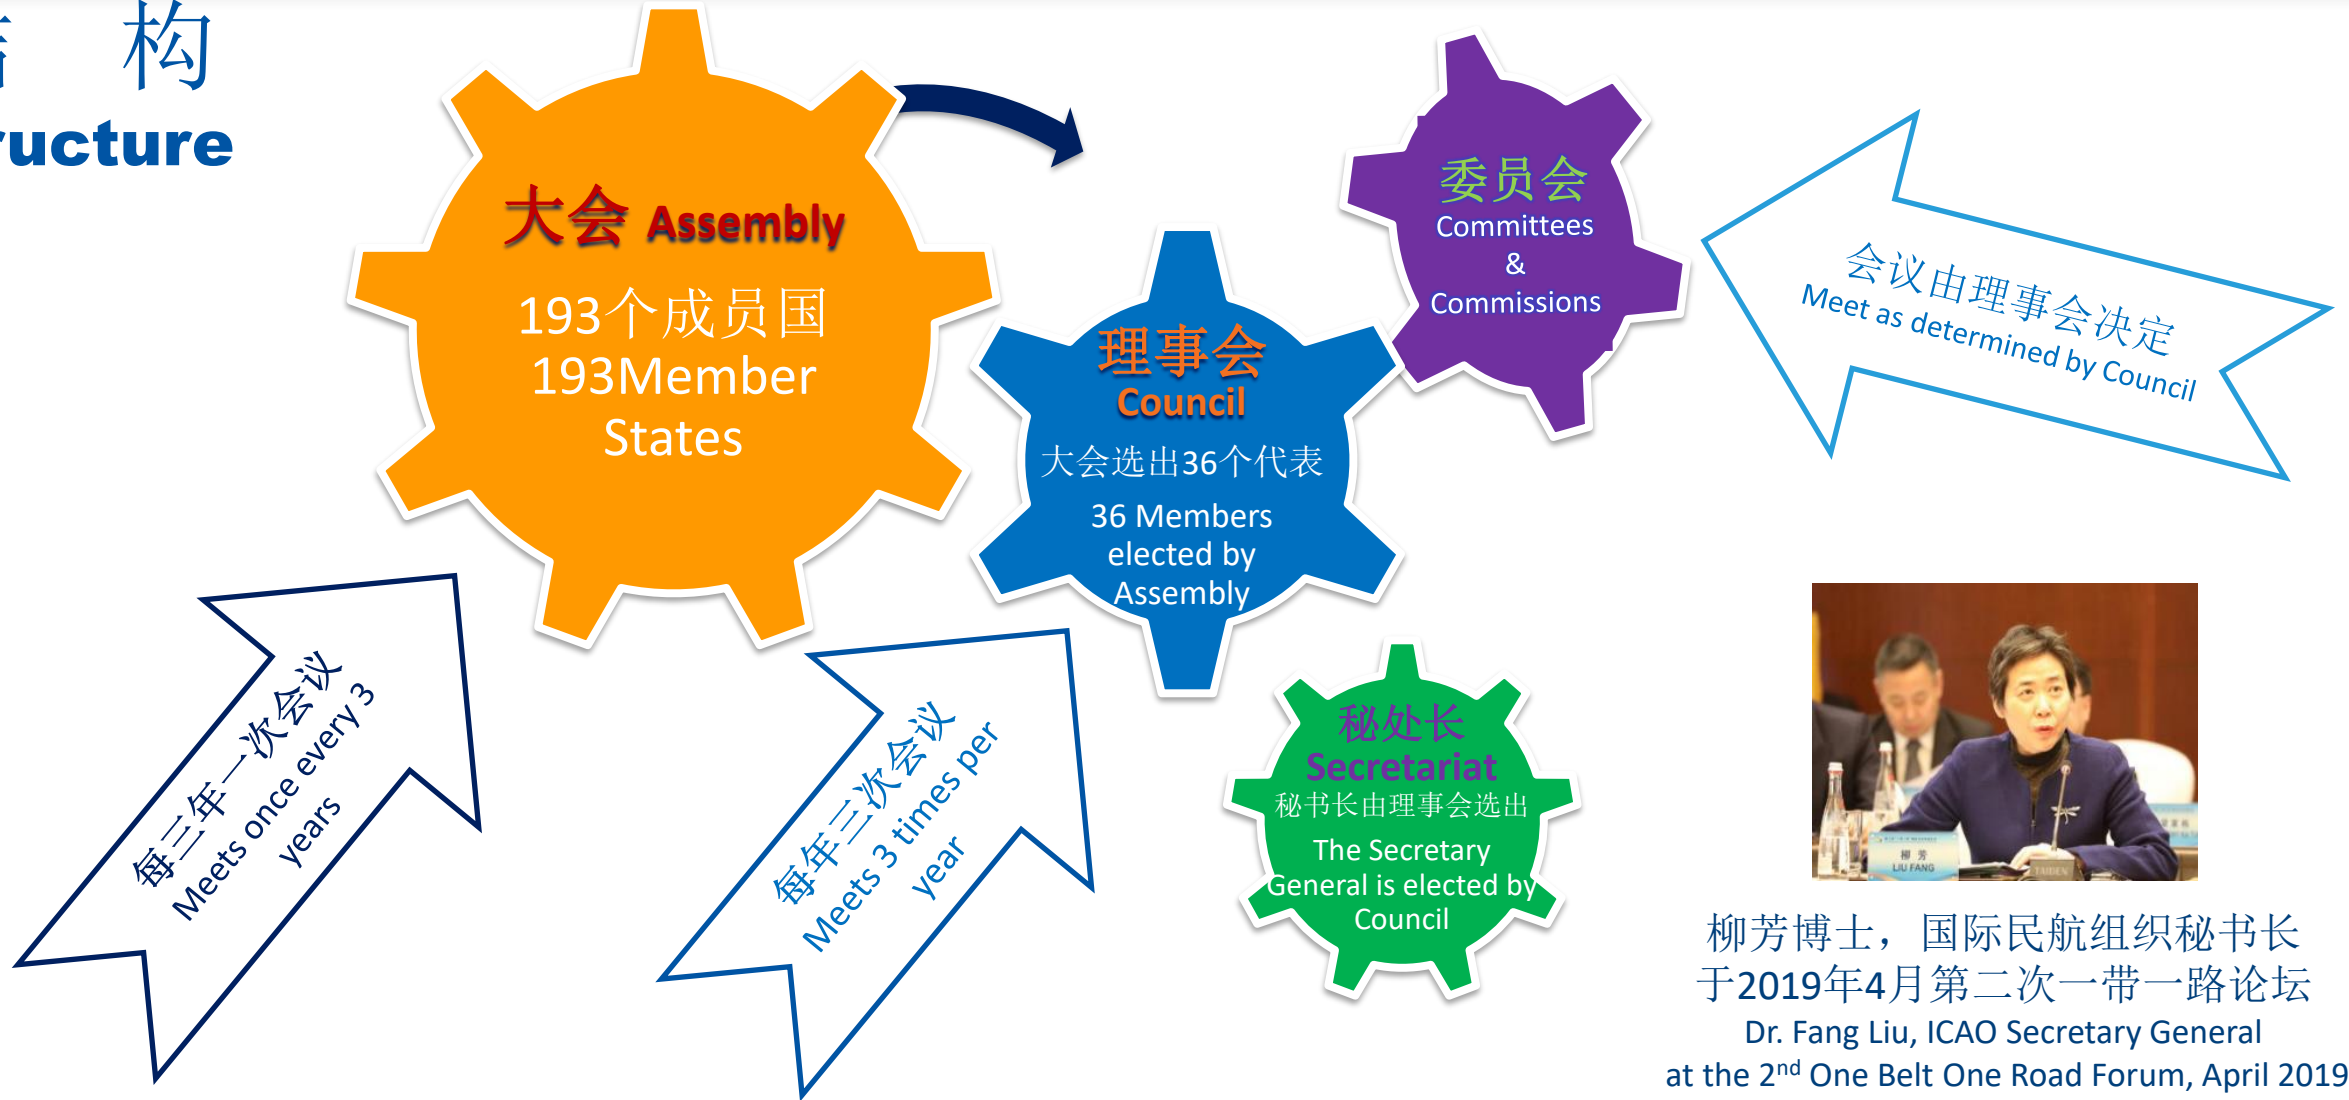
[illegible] 构
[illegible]ucture

大会 Assembly
193个成员国
193Member States

理事会
Council
大会选出36个代表
36 Members elected by Assembly

委员会
Committees
&
Commissions

会议由理事会决定
Meet as determined by Council

秘处长
Secretariat
秘书长由理事会选出
The Secretary General is elected by Council

每三年一次会议
Meets once every 3 years

每年三次会议
Meets 3 times per year

柳芳
LIU FANG

柳芳博士，国际民航组织秘书长
于2019年4月第二次一带一路论坛
Dr. Fang Liu, ICAO Secretary General
at the 2$^{nd}$ One Belt One Road Forum, April 2019